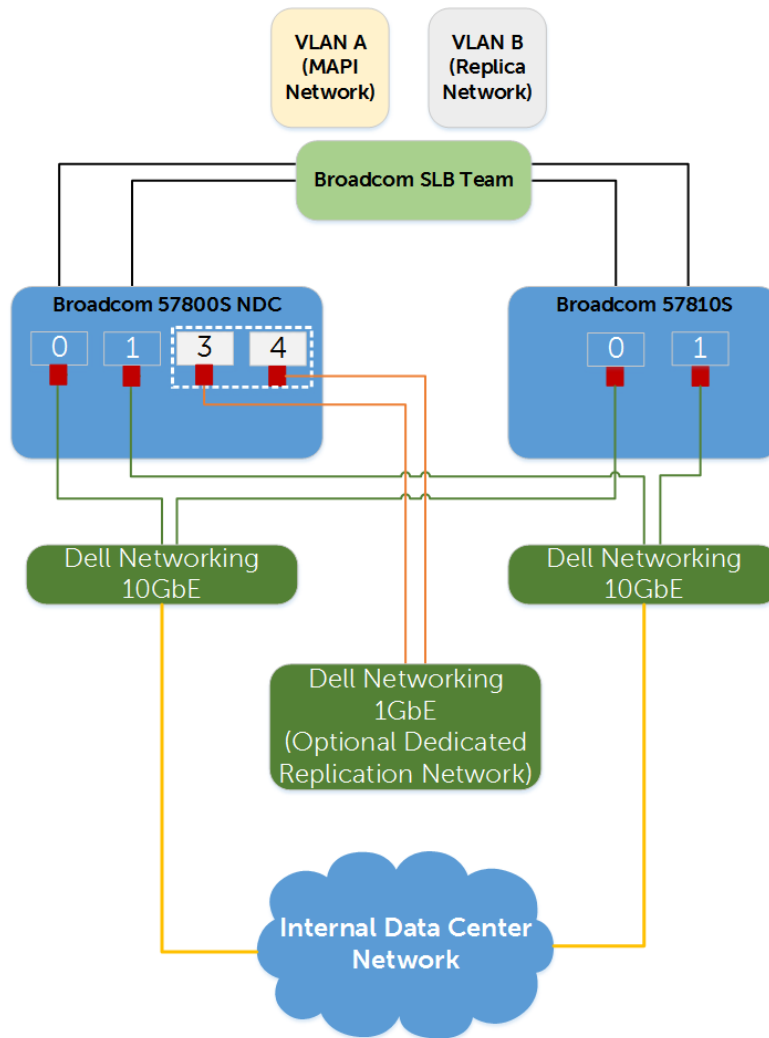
VLAN A (MAPI Network)

VLAN B (Replica Network)

Broadcom SLB Team

Broadcom 57800S NDC

0 1 3 4

Broadcom 57810S

0 1

Dell Networking 10GbE

Dell Networking 10GbE

Dell Networking 1GbE (Optional Dedicated Replication Network)

Internal Data Center Network